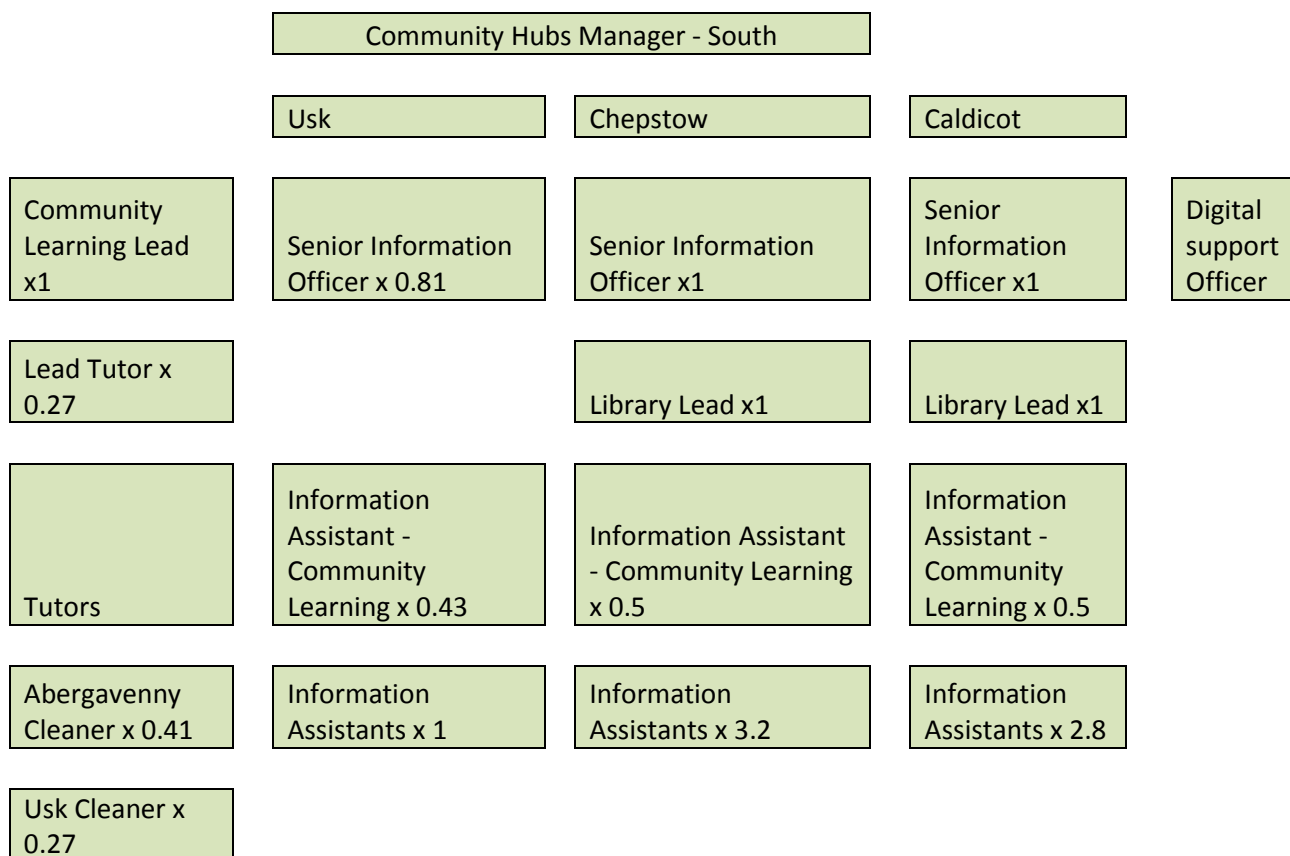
Community Hubs Manager - South

Usk

Chepstow

Caldicot

Community Learning Lead x1

Senior Information Officer x 0.81

Senior Information Officer x1

Senior Information Officer x1

Digital support Officer

Lead Tutor x 0.27

Library Lead x1

Library Lead x1

Tutors

Information Assistant - Community Learning x 0.43

Information Assistant - Community Learning x 0.5

Information Assistant - Community Learning x 0.5

Abergavenny Cleaner x 0.41

Information Assistants x 1

Information Assistants x 3.2

Information Assistants x 2.8

Usk Cleaner x 0.27